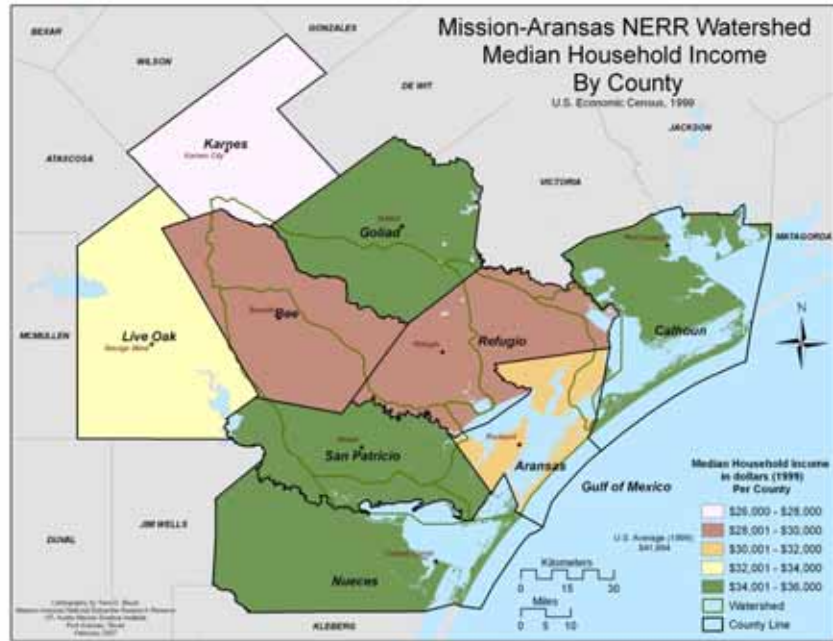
Mission-Aransas NERR Watershed
Median Household Income
By County
U.S. Economic Census, 1999

BEXAR
GONZALES
WILSON
DE WIT
JACKSON
ATASCOSA
VICTORIA
MATAGORDA
Karnes
Karnes City
Goliad
Goliad
Live Oak
George West
MCMULLEN
Bee
Beeville
Refugio
Refugio
Calhoun
Port Lavaca
San Patricio
Sinton
Rockport
Aransas
Gulf of Mexico
JIM WELLS
DUVAL
Nueces
Corpus Christi
KLEBERG

N

Median Household Income in dollars (1999) Per County
$26,000 - $28,000
$28,001 - $30,000
$30,001 - $32,000
$32,001 - $34,000
$34,001 - $36,000
Watershed
County Line

U.S. Average (1999) $41,994

Kilometers
0 15 30
Miles
0 5 10

Cartography by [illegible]
Mission-Aransas National Estuarine Research Reserve
UT Austin Marine Science Institute
Port Aransas, Texas
February 2007